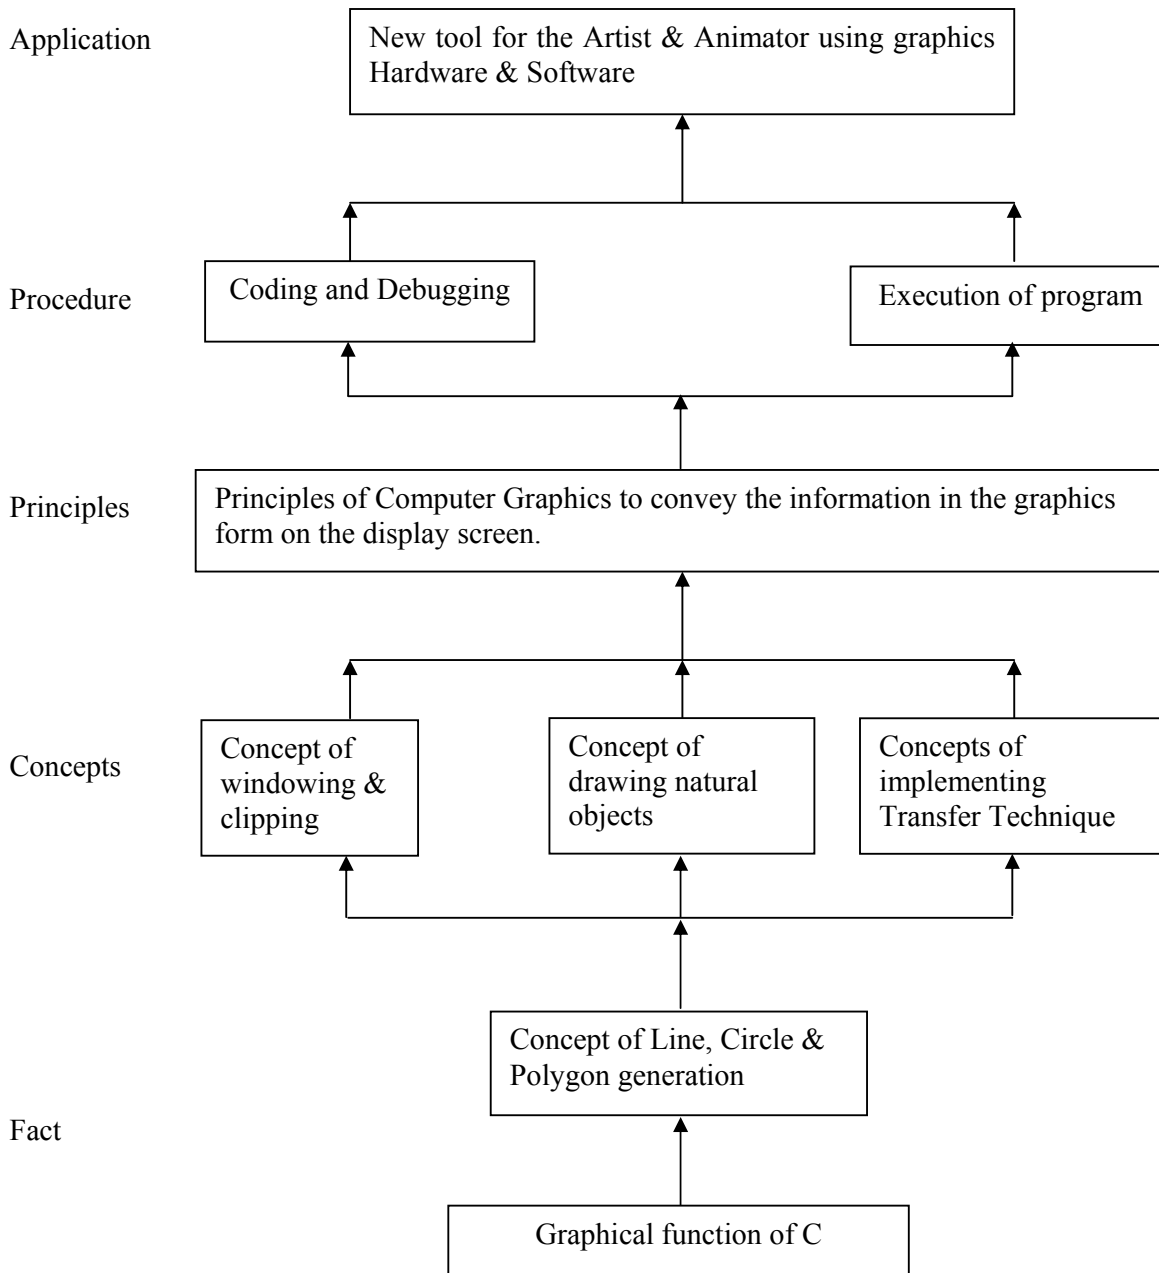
Application

New tool for the Artist & Animator using graphics Hardware & Software

Procedure

Coding and Debugging

Execution of program

Principles

Principles of Computer Graphics to convey the information in the graphics form on the display screen.

Concepts

Concept of windowing & clipping

Concept of drawing natural objects

Concepts of implementing Transfer Technique

Concept of Line, Circle & Polygon generation

Fact

Graphical function of C